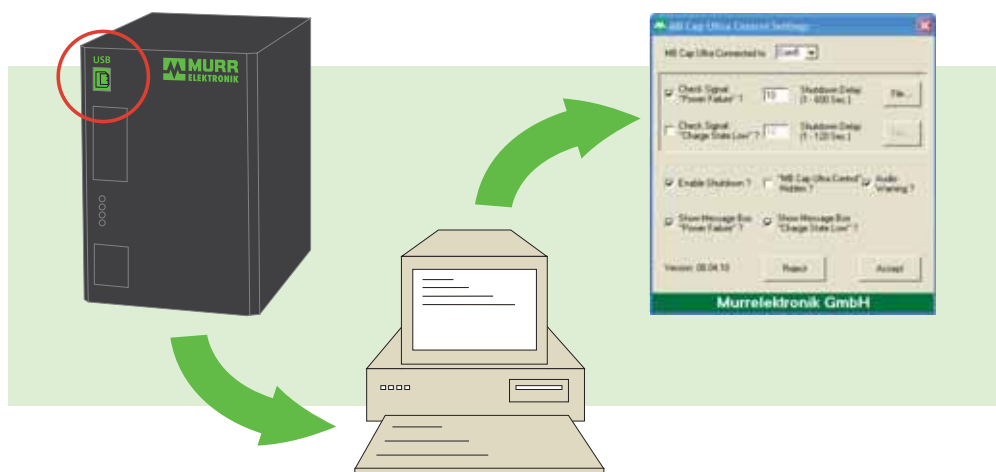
USB

MURR ELEKTRONIK

MB Cap Ultra Control Settings

MB Cap Ultra Connected to: Com1

Check Signal "Power Failure" ? 10 Shutdown Delay (1 - 600 Sec.) File...

Check Signal "Charge State Low" ? 10 Shutdown Delay (1 - 120 Sec.) File...

Enable Shutdown ? "MB Cap Ultra Control" Hidden ? Audio Warning ?

Show Message Box "Power Failure" ? Show Message Box "Charge State Low" ?

Version: 08.04.10 Reject Accept

Murrelektronik GmbH